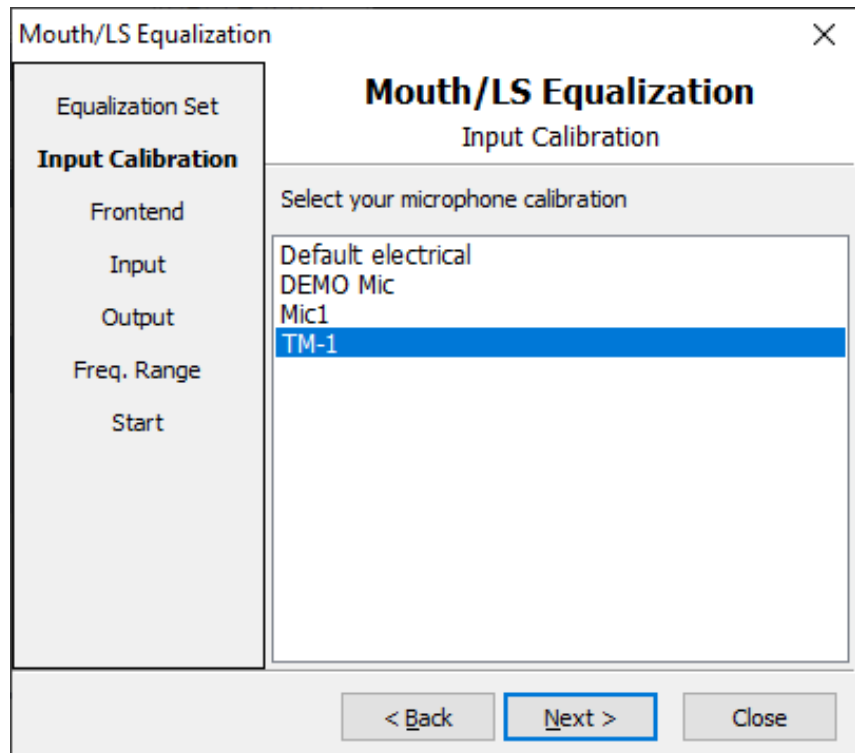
Mouth/LS Equalization

Equalization Set
Input Calibration
Frontend
Input
Output
Freq. Range
Start

Mouth/LS Equalization
Input Calibration

Select your microphone calibration

Default electrical
DEMO Mic
Mic1
TM-1

< Back
Next >
Close